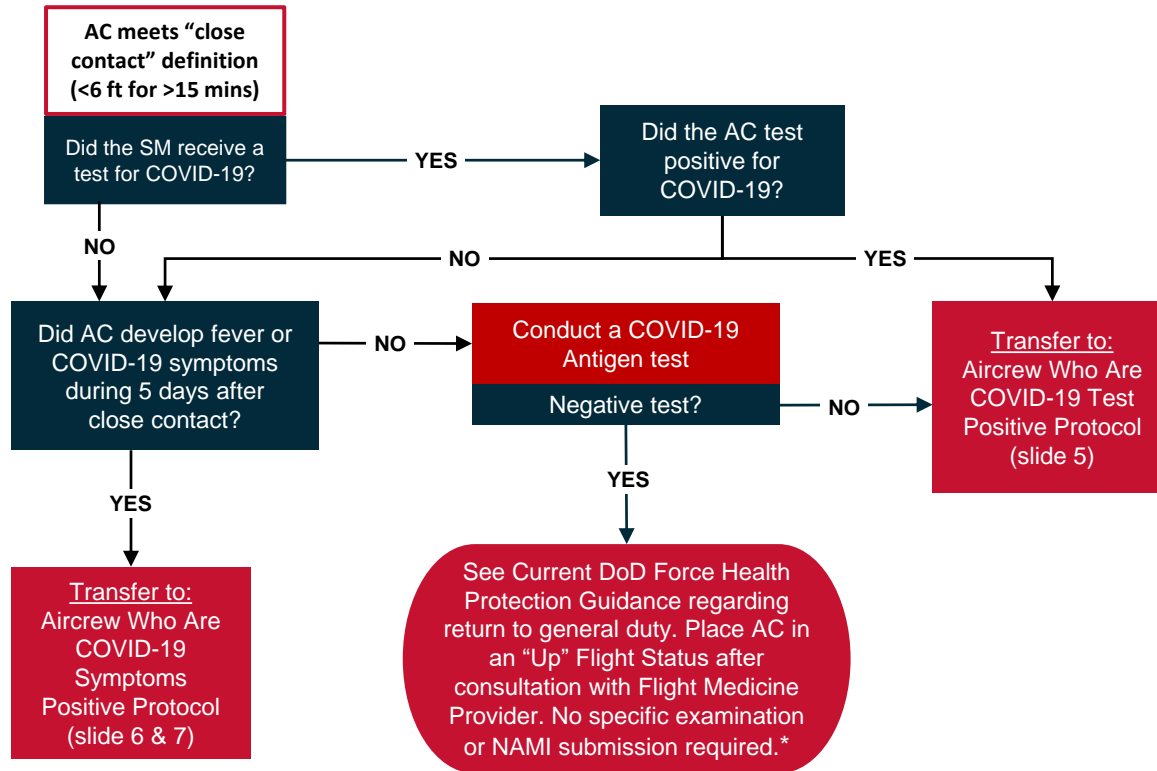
AC meets “close contact” definition (<6 ft for >15 mins)

Did the SM receive a test for COVID-19?

YES

Did the AC test positive for COVID-19?

NO

NO

YES

Did AC develop fever or COVID-19 symptoms during 5 days after close contact?

NO

Conduct a COVID-19 Antigen test

Negative test?

NO

Transfer to: Aircrew Who Are COVID-19 Test Positive Protocol (slide 5)

YES

YES

Transfer to: Aircrew Who Are COVID-19 Symptoms Positive Protocol (slide 6 & 7)

See Current DoD Force Health Protection Guidance regarding return to general duty. Place AC in an “Up” Flight Status after consultation with Flight Medicine Provider. No specific examination or NAMI submission required.*